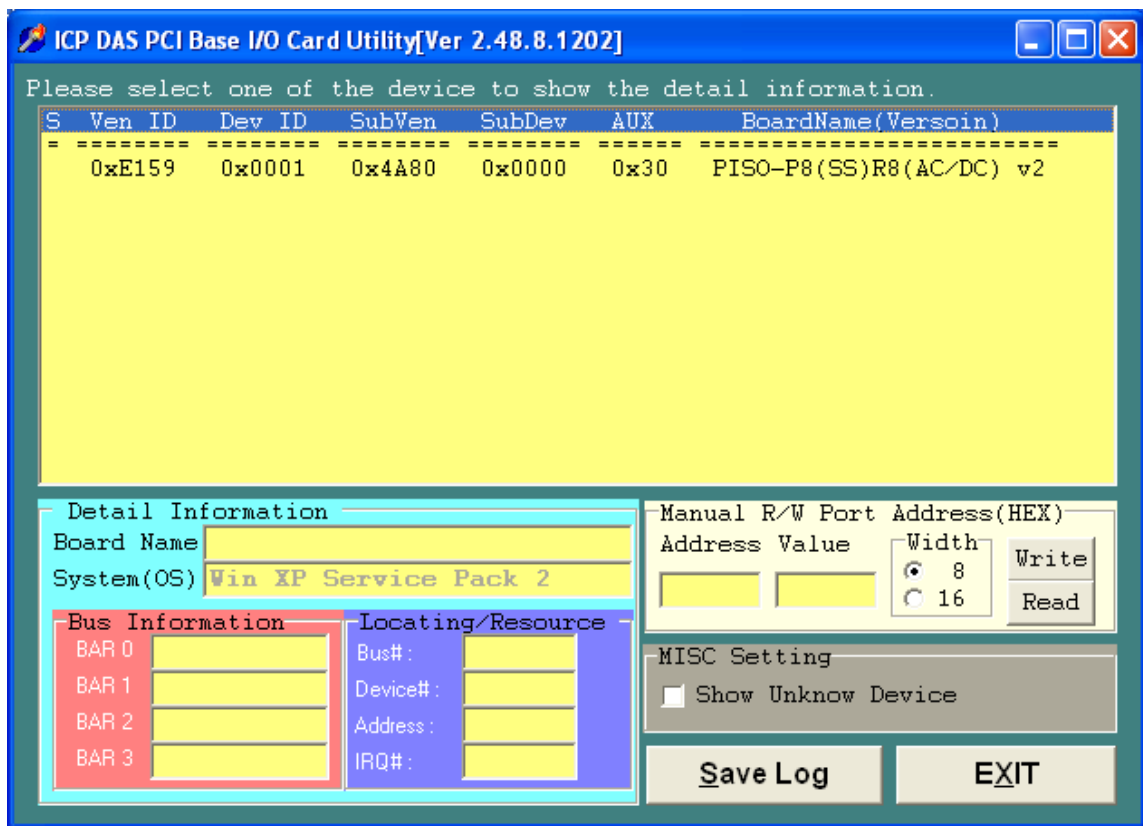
ICP DAS PCI Base I/O Card Utility[Ver 2.48.8.1202]

Please select one of the device to show the detail information.

| S | Ven ID | Dev ID | SubVen | SubDev | AUX | BoardName(Versoin) |
|---|---|---|---|---|---|---|
| = | ======= | ======= | ======= | ======= | ===== | ======================= |
| | 0xE159 | 0x0001 | 0x4A80 | 0x0000 | 0x30 | PISO-P8(SS)R8(AC/DC) v2 |

Detail Information
Board Name
System(OS) Win XP Service Pack 2

Bus Information
BAR 0
BAR 1
BAR 2
BAR 3

Locating/Resource
Bus# :
Device# :
Address :
IRQ# :

Manual R/W Port Address(HEX)
Address Value
Width
8
16
Write
Read

MISC Setting
Show Unknow Device

Save Log
EXIT